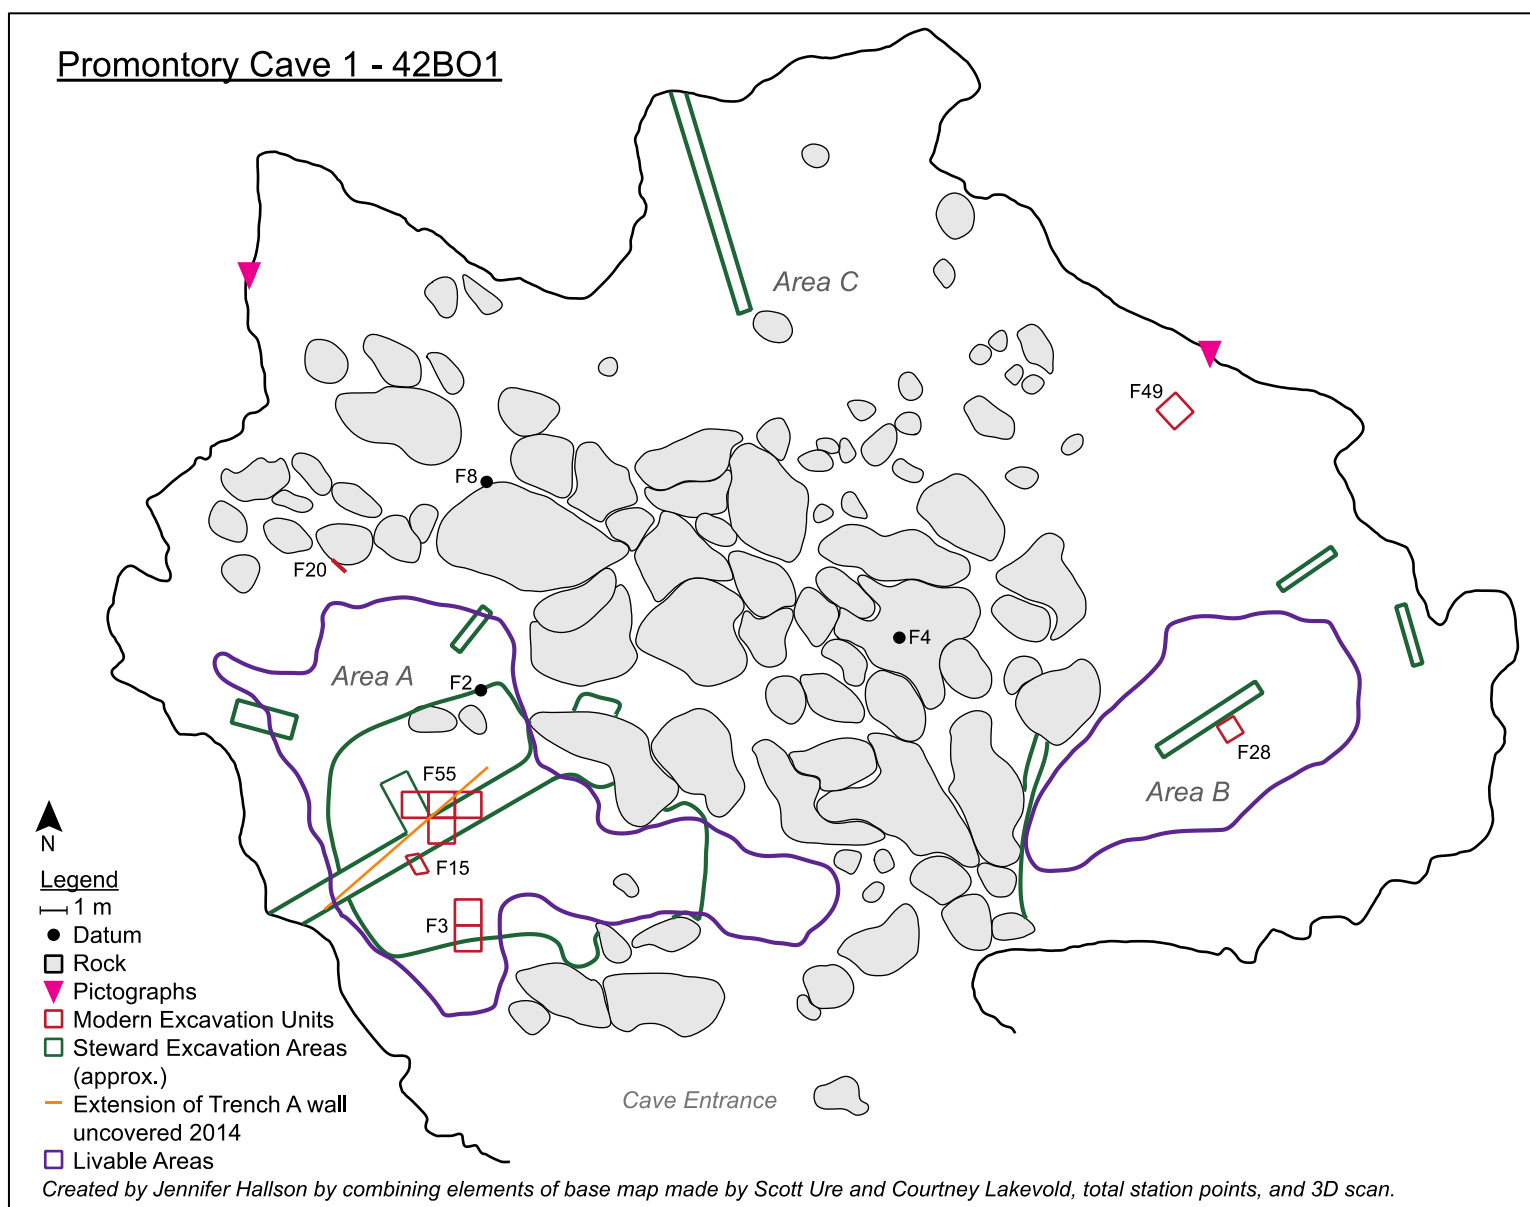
Promontory Cave 1 - 42BO1

Area C

F49

F8

F20

F4

Area A

F2

F55

F15

F3

F28

Area B

N

Legend
1 m
Datum
Rock
Pictographs
Modern Excavation Units
Steward Excavation Areas (approx.)
Extension of Trench A wall uncovered 2014
Livable Areas

Cave Entrance

Created by Jennifer Hallson by combining elements of base map made by Scott Ure and Courtney Lakevold, total station points, and 3D scan.